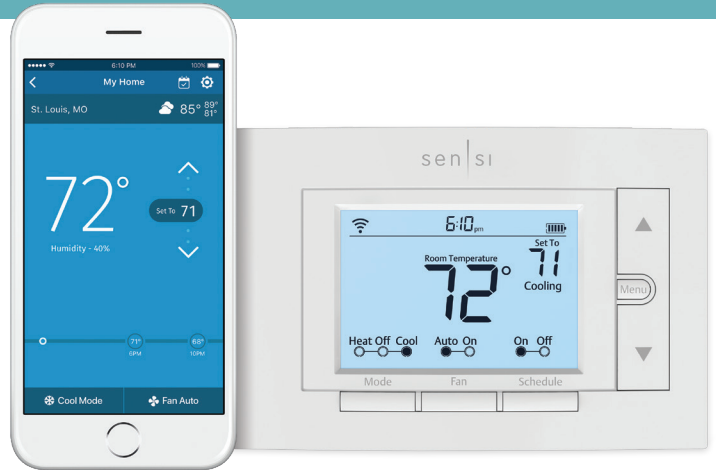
6:10 PM
100%
My Home
St. Louis, MO
85° 89° 81°
72°
Set To 71
Humidity - 40%
71° 5PM
68° 10PM
Cool Mode
Fan Auto

sen|si

6:10 pm
Set To
Room Temperature
72°
71
Cooling
Heat Off Cool
Auto On
On Off
Menu
Mode
Fan
Schedule